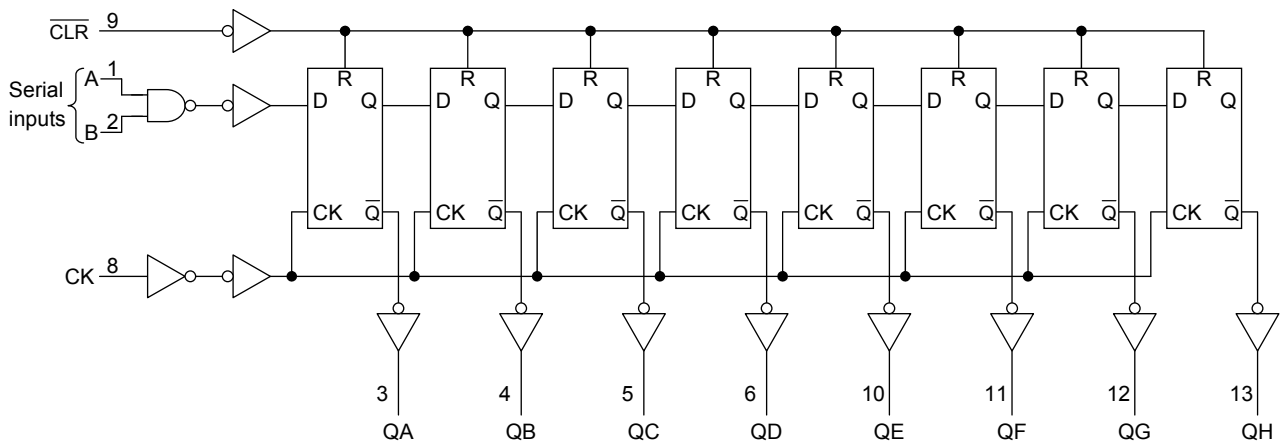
$\overline{CLR}$ 9

Serial inputs
A 1
B 2

R D Q CK $\overline{Q}$
R D Q CK $\overline{Q}$
R D Q CK $\overline{Q}$
R D Q CK $\overline{Q}$
R D Q CK $\overline{Q}$
R D Q CK $\overline{Q}$
R D Q CK $\overline{Q}$
R D Q CK $\overline{Q}$

CK 8

3 QA
4 QB
5 QC
6 QD
10 QE
11 QF
12 QG
13 QH